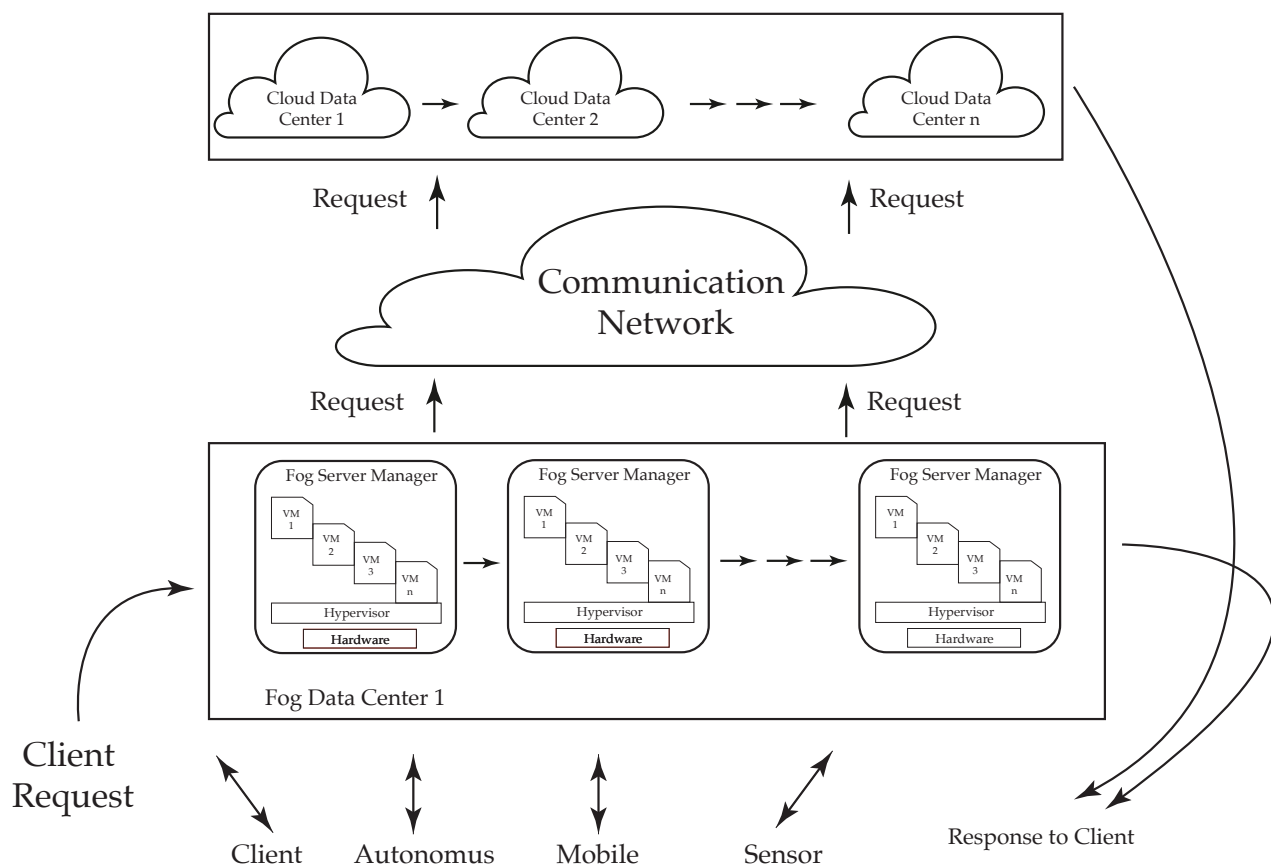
Cloud Data Center 1

Cloud Data Center 2

Cloud Data Center n

Request

Request

Communication Network

Request

Request

Fog Server Manager

VM 1

VM 2

VM 3

VM n

Hypervisor

Hardware

Fog Server Manager

VM 1

VM 2

VM 3

VM n

Hypervisor

Hardware

Fog Server Manager

VM 1

VM 2

VM 3

VM n

Hypervisor

Hardware

Fog Data Center 1

Client Request

Client

Autonomus

Mobile

Sensor

Response to Client